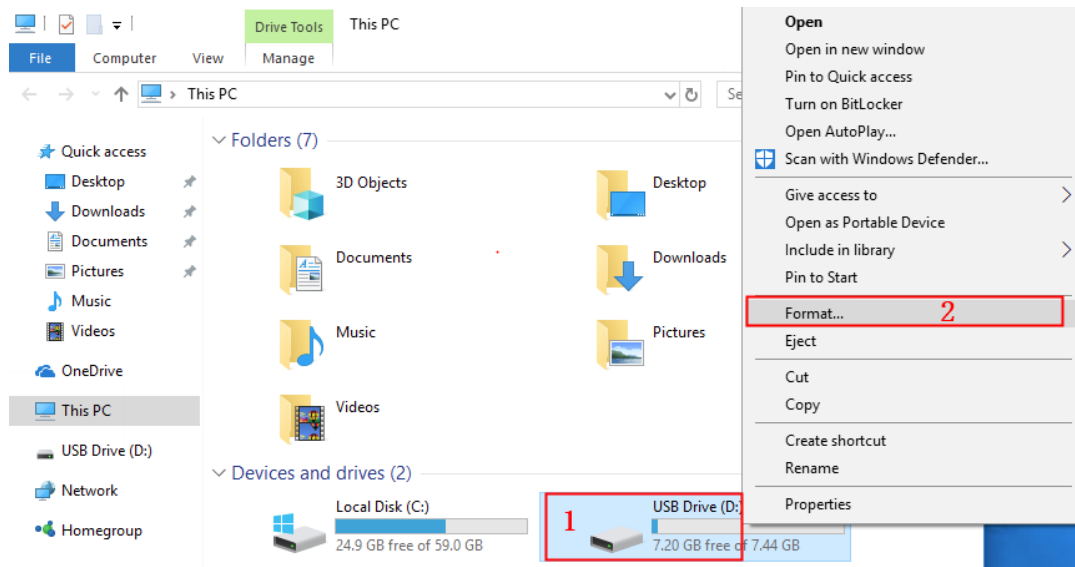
Drive Tools
This PC
File
Computer
View
Manage
This PC
Se
Folders (7)
Quick access
Desktop
Downloads
Documents
Pictures
Music
Videos
OneDrive
This PC
USB Drive (D:)
Network
Homegroup
3D Objects
Desktop
Documents
Downloads
Music
Pictures
Videos
Devices and drives (2)
Local Disk (C:)
24.9 GB free of 59.0 GB
1
USB Drive (D:
7.20 GB free of 7.44 GB
Open
Open in new window
Pin to Quick access
Turn on BitLocker
Open AutoPlay...
Scan with Windows Defender...
Give access to
Open as Portable Device
Include in library
Pin to Start
Format...
2
Eject
Cut
Copy
Create shortcut
Rename
Properties